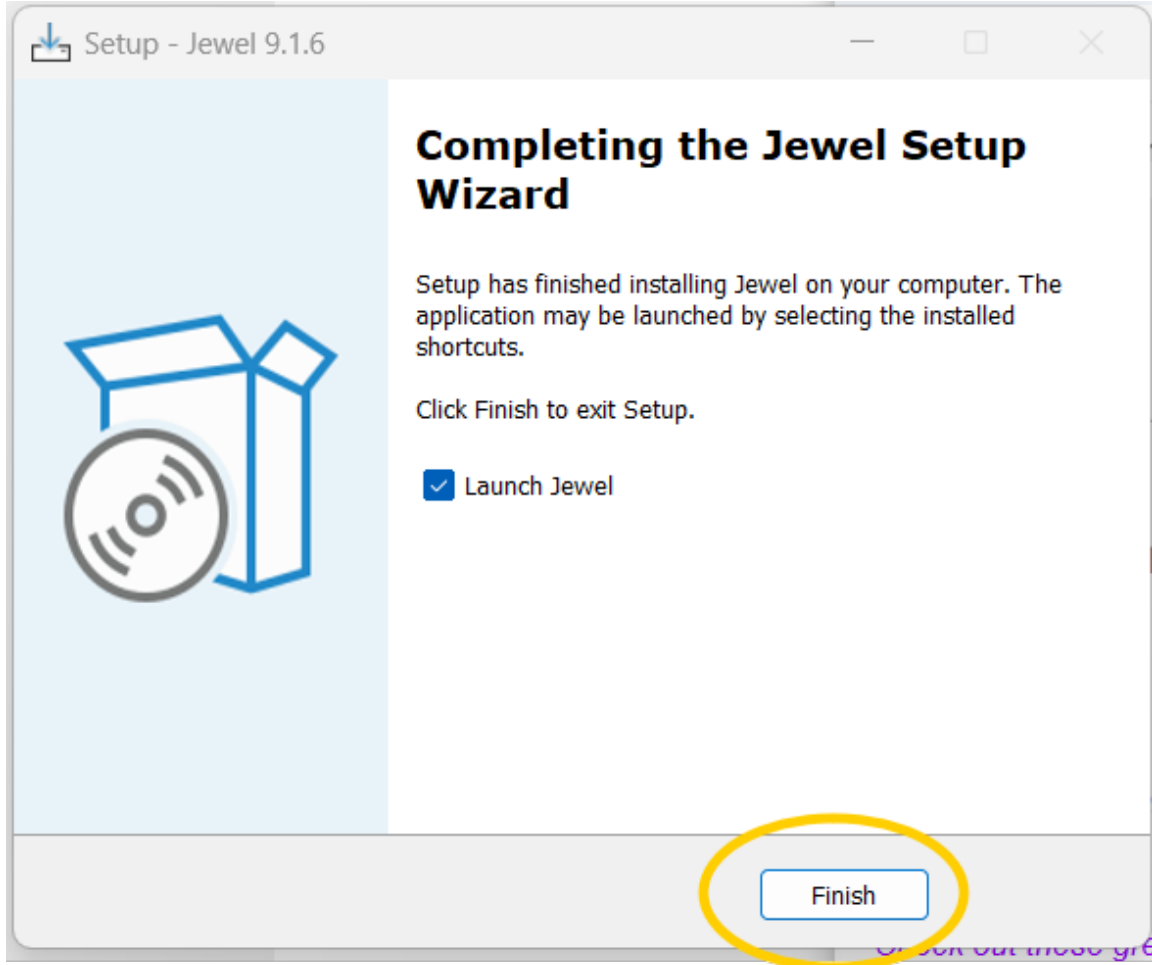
Setup - Jewel 9.1.6

Completing the Jewel Setup Wizard

Setup has finished installing Jewel on your computer. The application may be launched by selecting the installed shortcuts.

Click Finish to exit Setup.

Launch Jewel

Finish

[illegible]